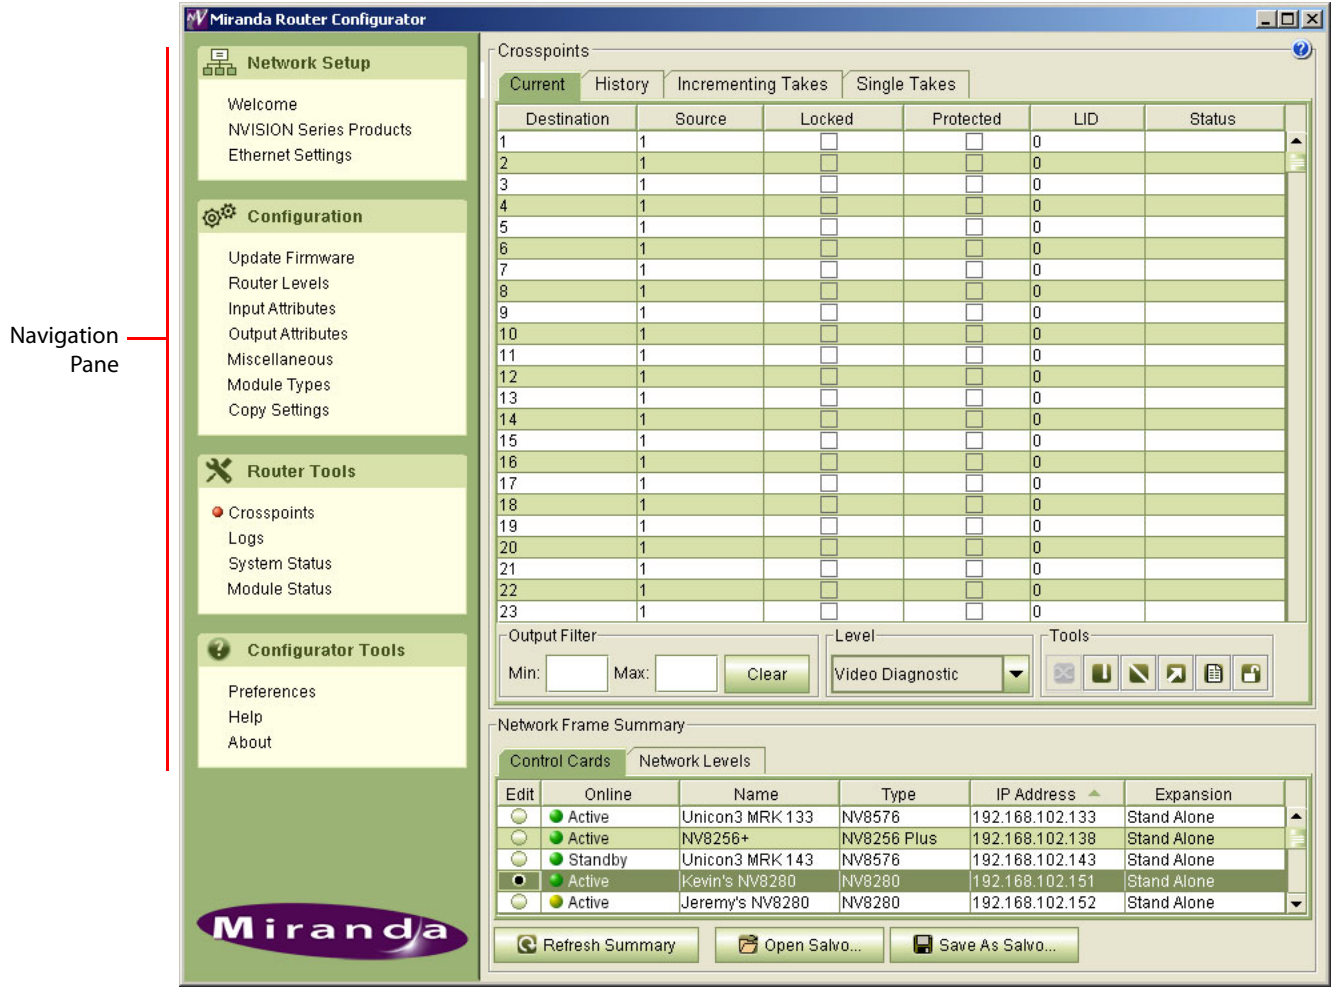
Miranda Router Configurator

Network Setup

Welcome
NVISION Series Products
Ethernet Settings

Configuration

Update Firmware
Router Levels
Input Attributes
Output Attributes
Miscellaneous
Module Types
Copy Settings

Router Tools

Crosspoints
Logs
System Status
Module Status

Configurator Tools

Preferences
Help
About

Miranda

Navigation Pane

Crosspoints

Current | History | Incrementing Takes | Single Takes

| Destination | Source | Locked | Protected | LID | Status |
|---|---|---|---|---|---|
| 1 | 1 | | | 0 | |
| 2 | 1 | | | 0 | |
| 3 | 1 | | | 0 | |
| 4 | 1 | | | 0 | |
| 5 | 1 | | | 0 | |
| 6 | 1 | | | 0 | |
| 7 | 1 | | | 0 | |
| 8 | 1 | | | 0 | |
| 9 | 1 | | | 0 | |
| 10 | 1 | | | 0 | |
| 11 | 1 | | | 0 | |
| 12 | 1 | | | 0 | |
| 13 | 1 | | | 0 | |
| 14 | 1 | | | 0 | |
| 15 | 1 | | | 0 | |
| 16 | 1 | | | 0 | |
| 17 | 1 | | | 0 | |
| 18 | 1 | | | 0 | |
| 19 | 1 | | | 0 | |
| 20 | 1 | | | 0 | |
| 21 | 1 | | | 0 | |
| 22 | 1 | | | 0 | |
| 23 | 1 | | | 0 | |

Output Filter
Min: Max: Clear

Level
Video Diagnostic

Tools

Network Frame Summary

Control Cards | Network Levels

| Edit | Online | Name | Type | IP Address | Expansion |
|---|---|---|---|---|---|
| | Active | Unicon3 MRK 133 | NV8576 | 192.168.102.133 | Stand Alone |
| | Active | NV8256+ | NV8256 Plus | 192.168.102.138 | Stand Alone |
| | Standby | Unicon3 MRK 143 | NV8576 | 192.168.102.143 | Stand Alone |
| | Active | Kevin's NV8280 | NV8280 | 192.168.102.151 | Stand Alone |
| | Active | Jeremy's NV8280 | NV8280 | 192.168.102.152 | Stand Alone |

Refresh Summary
Open Salvo...
Save As Salvo...